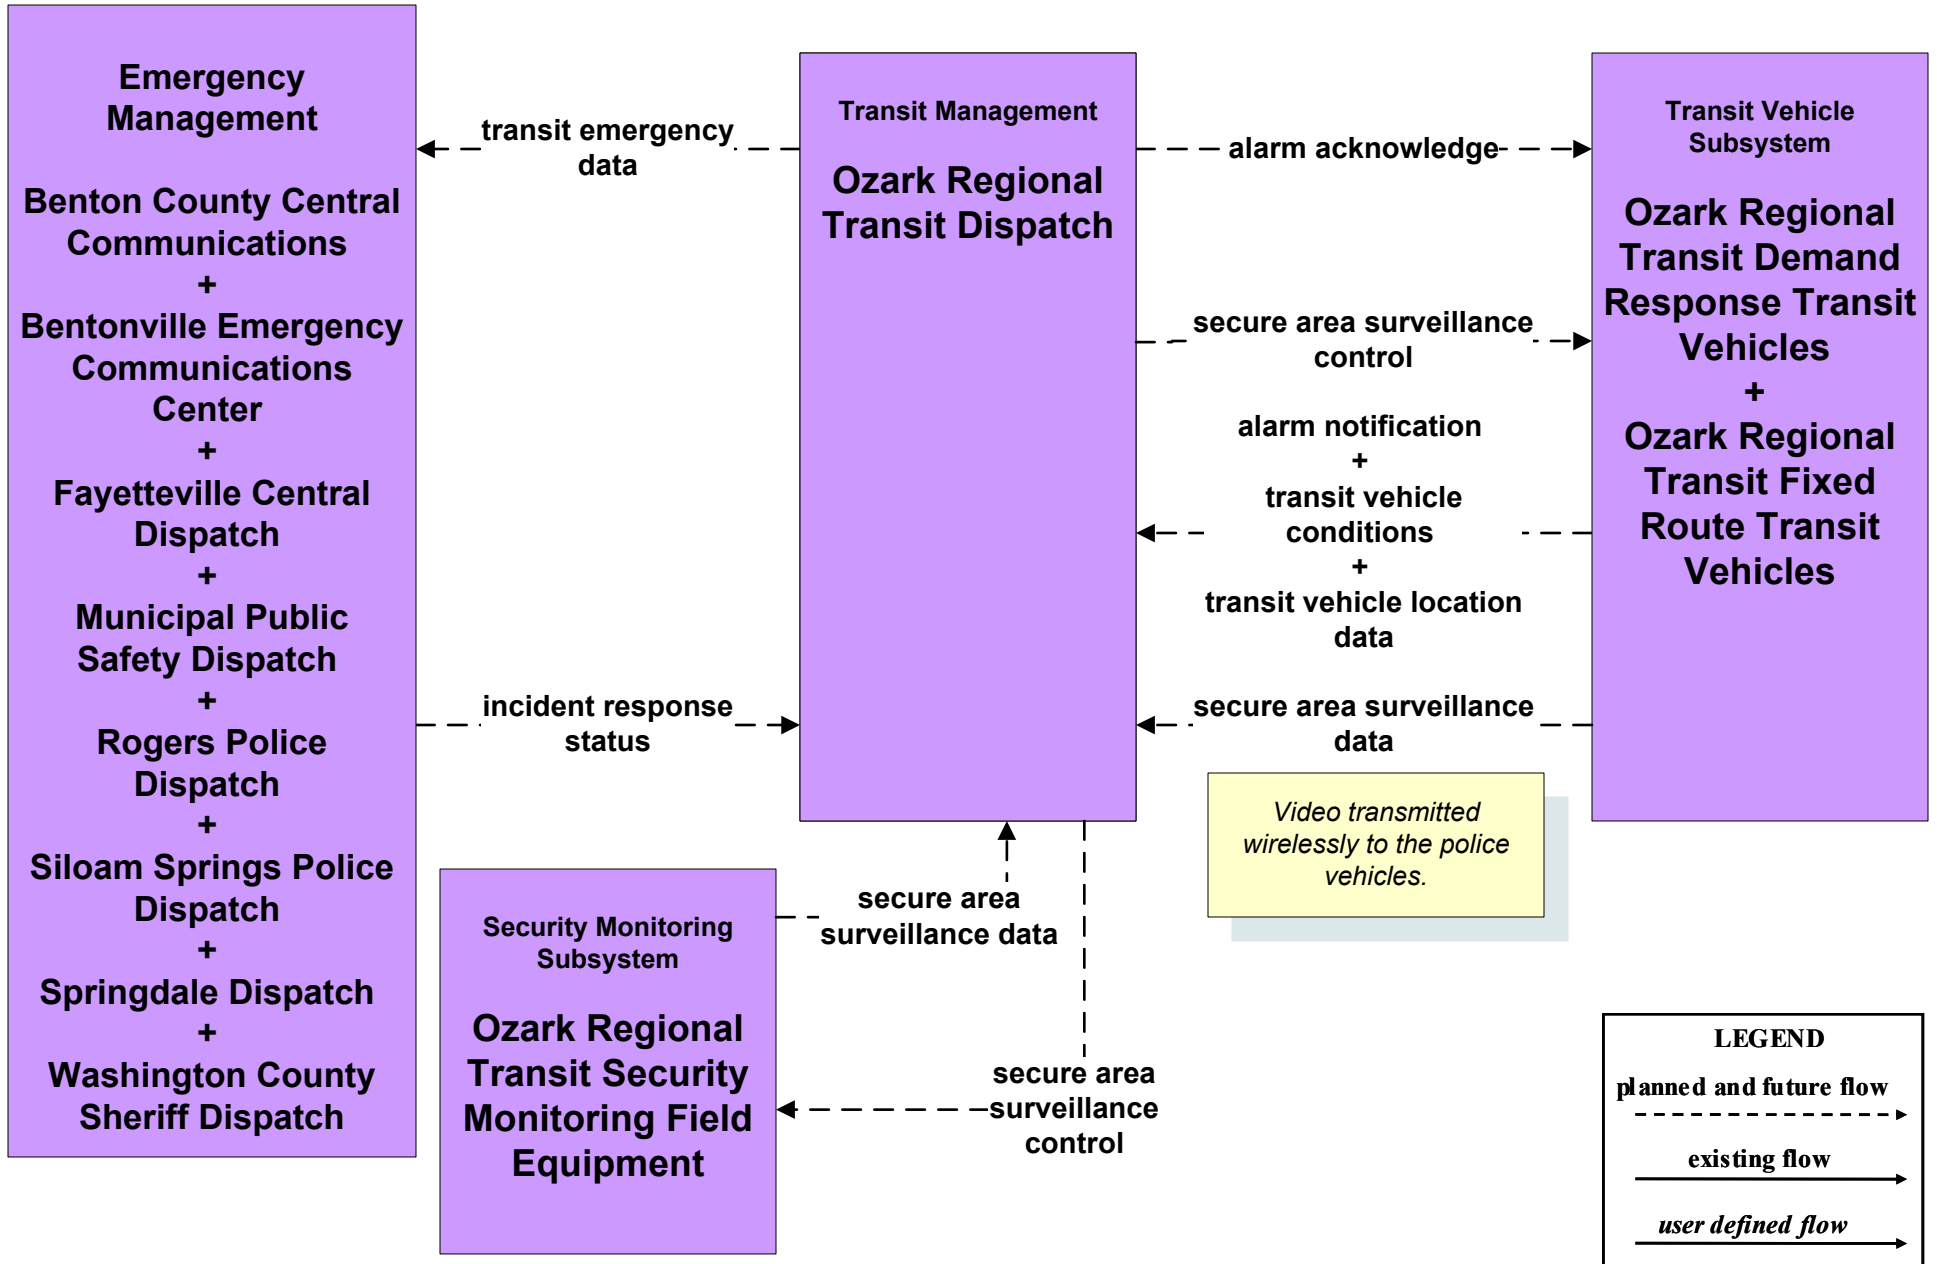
Emergency Management

Benton County Central Communications
+
Bentonville Emergency Communications Center
+
Fayetteville Central Dispatch
+
Municipal Public Safety Dispatch
+
Rogers Police Dispatch
+
Siloam Springs Police Dispatch
+
Springdale Dispatch
+
Washington County Sheriff Dispatch

transit emergency data

incident response status

Transit Management

Ozark Regional Transit Dispatch

alarm acknowledge

secure area surveillance control

alarm notification
+
transit vehicle conditions
+
transit vehicle location data

secure area surveillance data

Transit Vehicle Subsystem

Ozark Regional Transit Demand Response Transit Vehicles
+
Ozark Regional Transit Fixed Route Transit Vehicles

Video transmitted wirelessly to the police vehicles.

secure area surveillance data

Security Monitoring Subsystem

Ozark Regional Transit Security Monitoring Field Equipment

secure area surveillance control

LEGEND
planned and future flow
existing flow
user defined flow